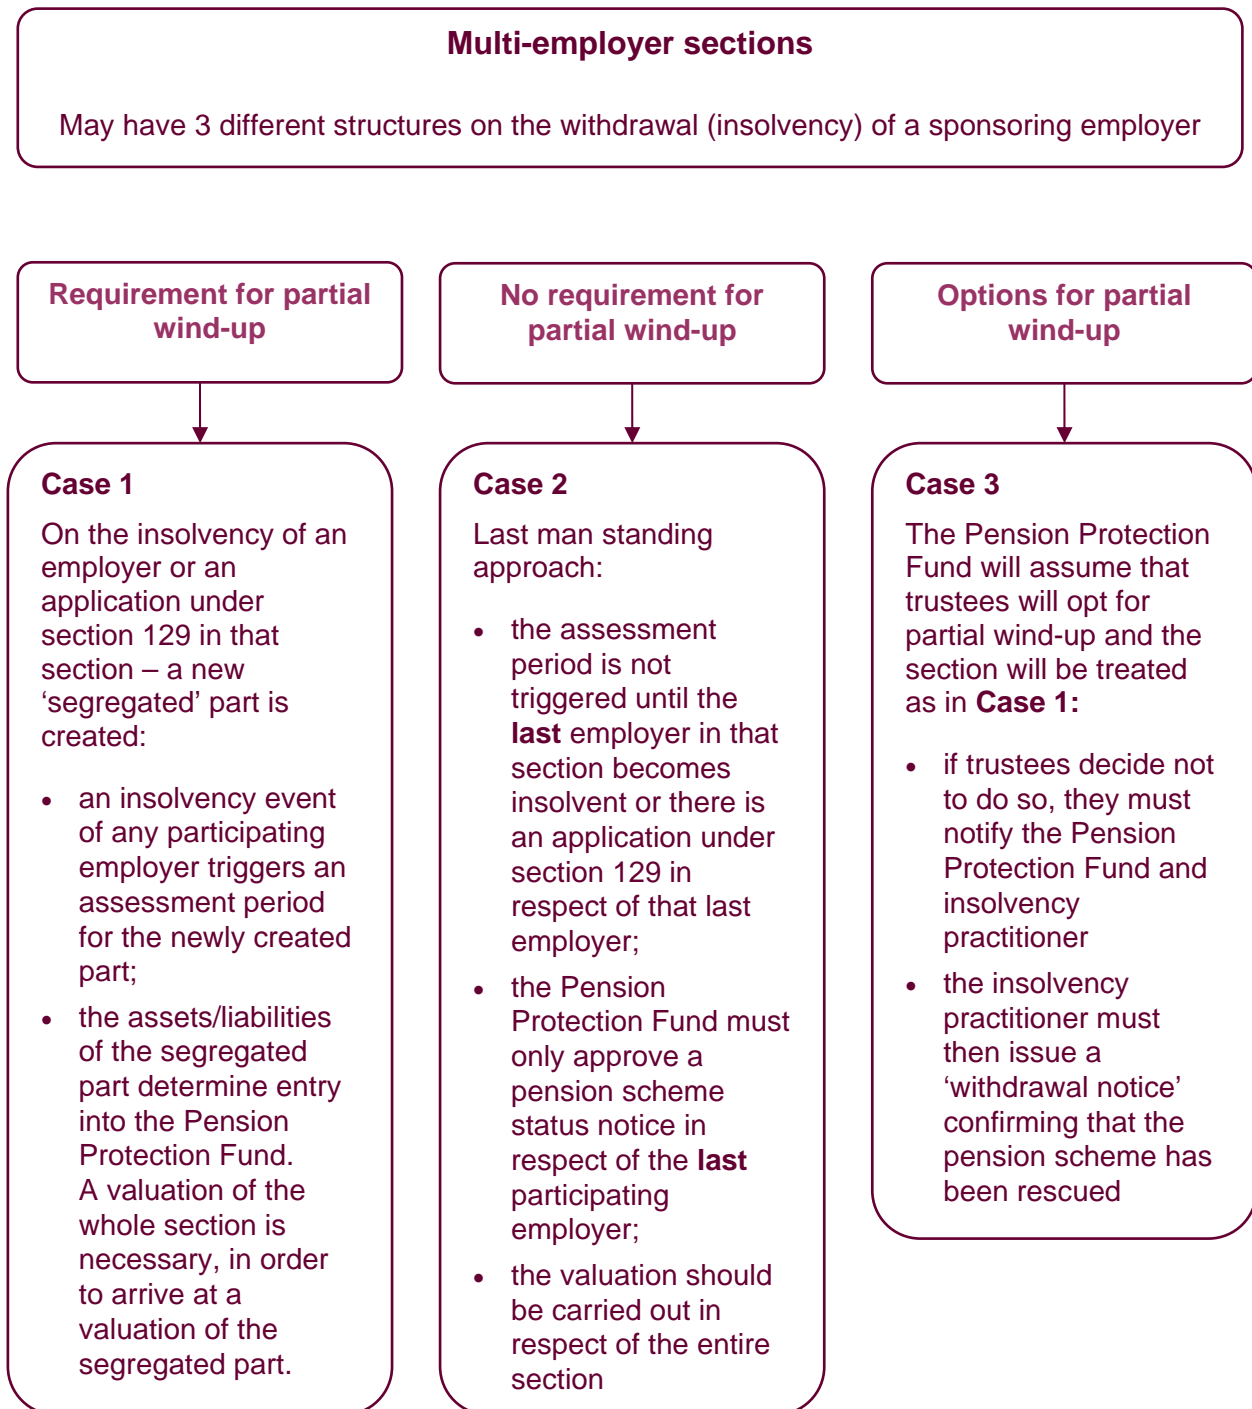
Multi-employer sections

May have 3 different structures on the withdrawal (insolvency) of a sponsoring employer

Requirement for partial wind-up

Case 1

On the insolvency of an employer or an application under section 129 in that section – a new ‘segregated’ part is created:

- an insolvency event of any participating employer triggers an assessment period for the newly created part;
- the assets/liabilities of the segregated part determine entry into the Pension Protection Fund. A valuation of the whole section is necessary, in order to arrive at a valuation of the segregated part.

No requirement for partial wind-up

Case 2

Last man standing approach:

- the assessment period is not triggered until the **last** employer in that section becomes insolvent or there is an application under section 129 in respect of that last employer;
- the Pension Protection Fund must only approve a pension scheme status notice in respect of the **last** participating employer;
- the valuation should be carried out in respect of the entire section

Options for partial wind-up

Case 3

The Pension Protection Fund will assume that trustees will opt for partial wind-up and the section will be treated as in **Case 1:**

- if trustees decide not to do so, they must notify the Pension Protection Fund and insolvency practitioner
- the insolvency practitioner must then issue a ‘withdrawal notice’ confirming that the pension scheme has been rescued